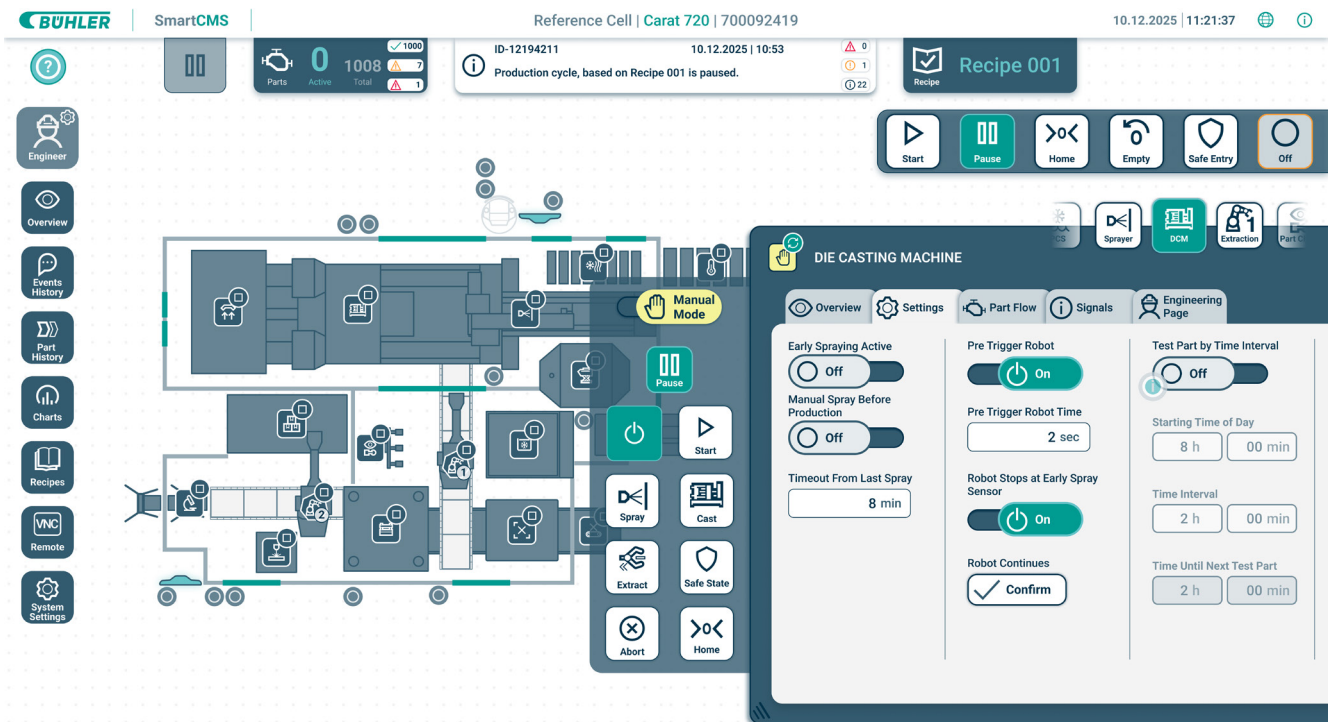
BÜHLER SmartCMS Reference Cell | Carat 720 | 700092419 10.12.2025 | 11:21:37

?

Parts 0 Active 1008 Total 1000 7 1

ID-12194211 10.12.2025 | 10:53
Production cycle, based on Recipe 001 is paused.
0 1 22

Recipe Recipe 001

Start Pause Home Empty Safe Entry Off

Engineer
Overview
Events History
Part History
Charts
Recipes
VNC Remote
System Settings

Sprayer DCM Extraction Part C

Manual Mode
Pause
Start
Spray Cast
Extract Safe State
Abort Home

DIE CASTING MACHINE

Overview Settings Part Flow Signals Engineering Page

Early Spraying Active
Off
Manual Spray Before Production
Off
Timeout From Last Spray
8 min

Pre Trigger Robot
On
Pre Trigger Robot Time
2 sec
Robot Stops at Early Spray Sensor
On
Robot Continues
Confirm

Test Part by Time Interval
Off
Starting Time of Day
8 h 00 min
Time Interval
2 h 00 min
Time Until Next Test Part
2 h 00 min